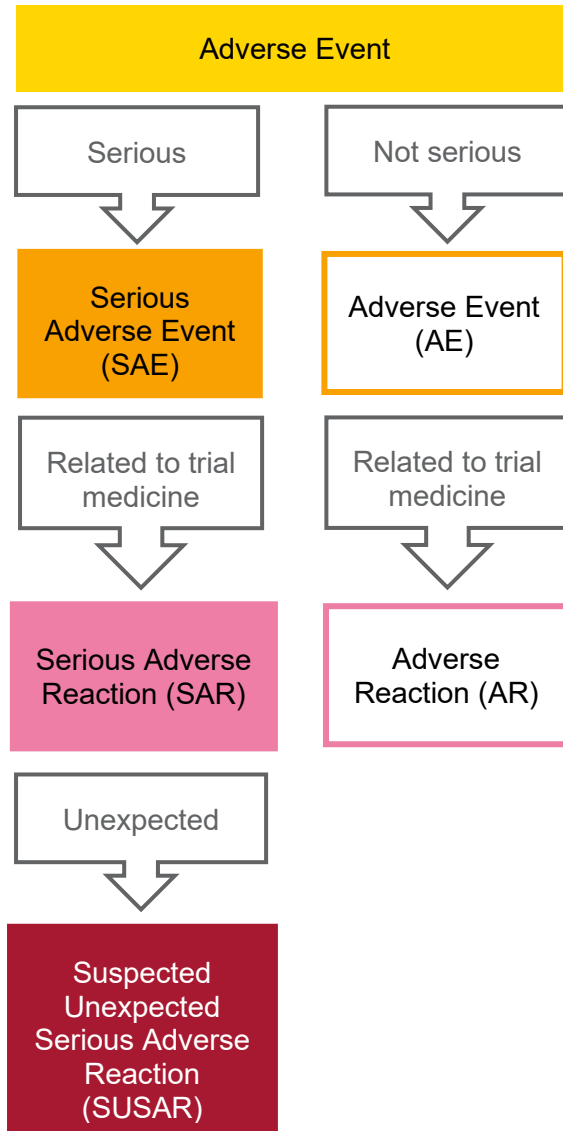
Adverse Event

Serious

Not serious

Serious Adverse Event (SAE)

Adverse Event (AE)

Related to trial medicine

Related to trial medicine

Serious Adverse Reaction (SAR)

Adverse Reaction (AR)

Unexpected

Suspected Unexpected Serious Adverse Reaction (SUSAR)